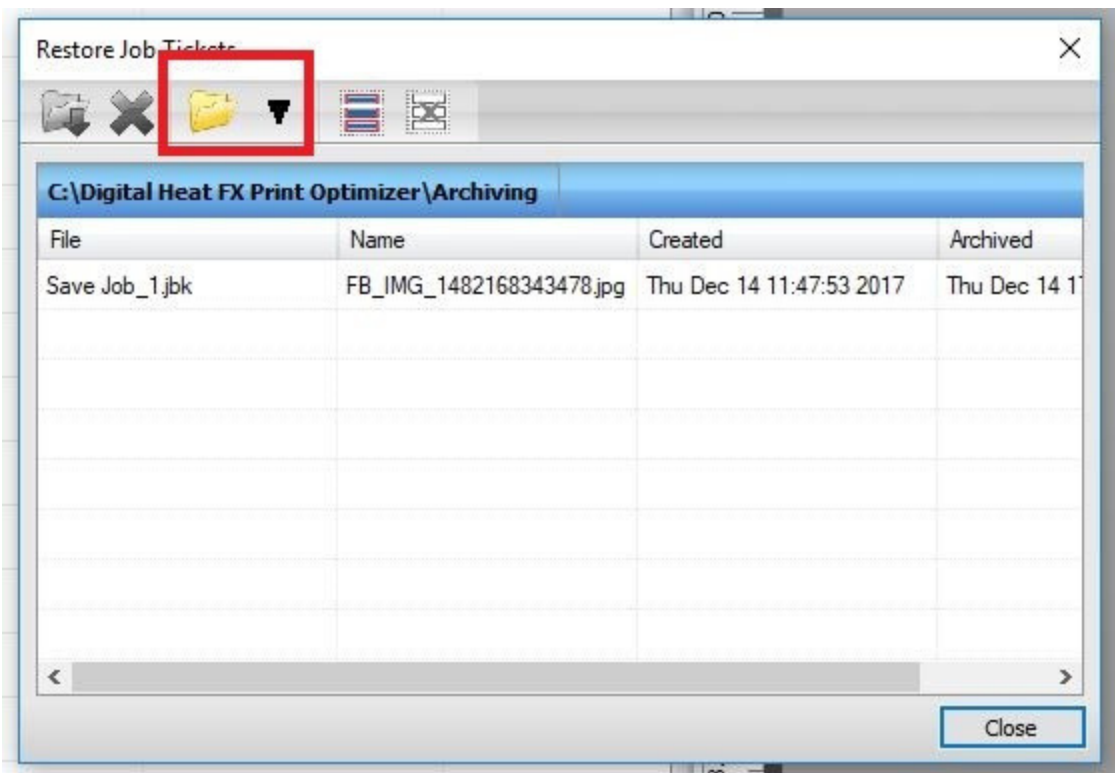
Restore Job Tickets

C:\Digital Heat FX Print Optimizer\Archiving

| File | Name | Created | Archived |
|---|---|---|---|
| Save Job_1.jbk | FB_IMG_1482168343478.jpg | Thu Dec 14 11:47:53 2017 | Thu Dec 14 1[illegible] |

Close